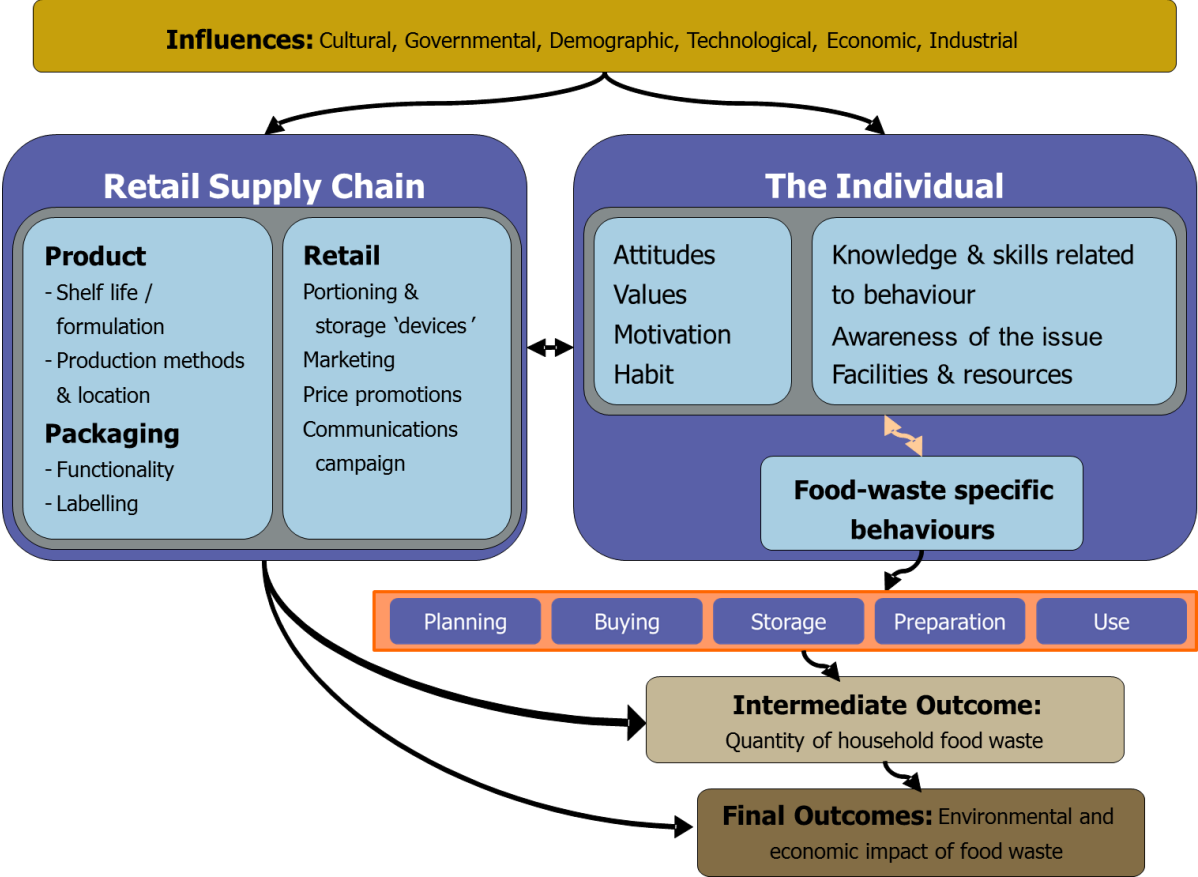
Influences: Cultural, Governmental, Demographic, Technological, Economic, Industrial

Retail Supply Chain

Product
- Shelf life / formulation
- Production methods & location

Packaging
- Functionality
- Labelling

Retail
Portioning & storage ‘devices’
Marketing
Price promotions
Communications campaign

The Individual

Attitudes
Values
Motivation
Habit

Knowledge & skills related to behaviour
Awareness of the issue
Facilities & resources

Food-waste specific behaviours

Planning
Buying
Storage
Preparation
Use

Intermediate Outcome:
Quantity of household food waste

Final Outcomes: Environmental and economic impact of food waste